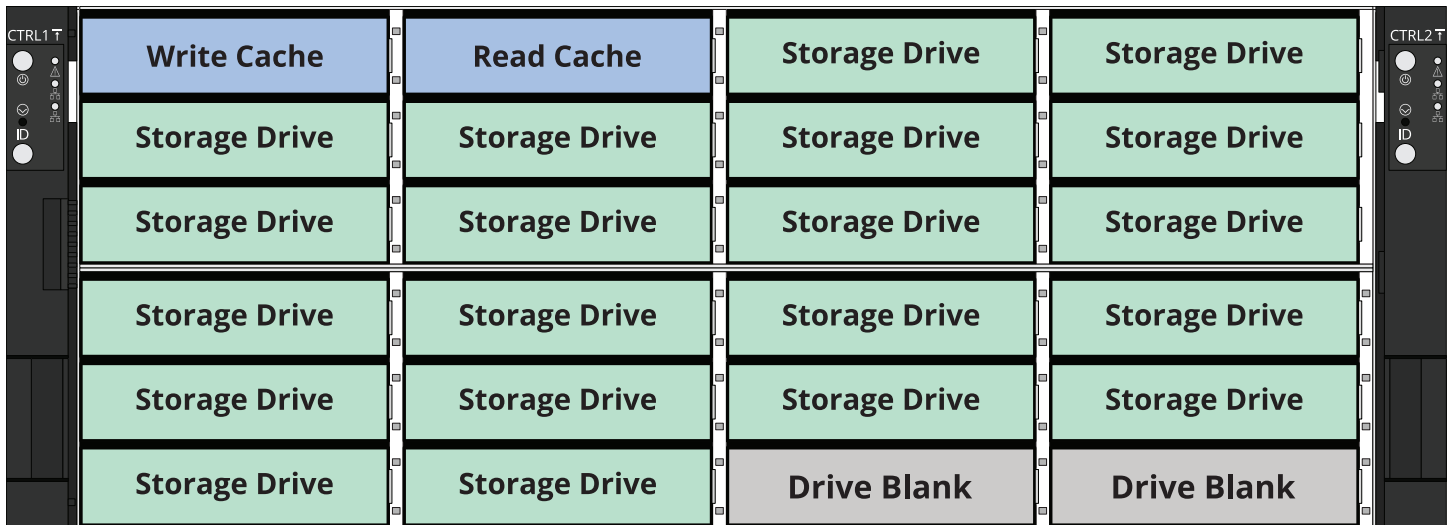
CTRL1

ID

Write Cache

Read Cache

Storage Drive

Storage Drive

Storage Drive

Storage Drive

Storage Drive

Storage Drive

Storage Drive

Storage Drive

Storage Drive

Storage Drive

CTRL2

ID

Storage Drive

Storage Drive

Storage Drive

Storage Drive

Storage Drive

Storage Drive

Storage Drive

Storage Drive

Storage Drive

Storage Drive

Drive Blank

Drive Blank